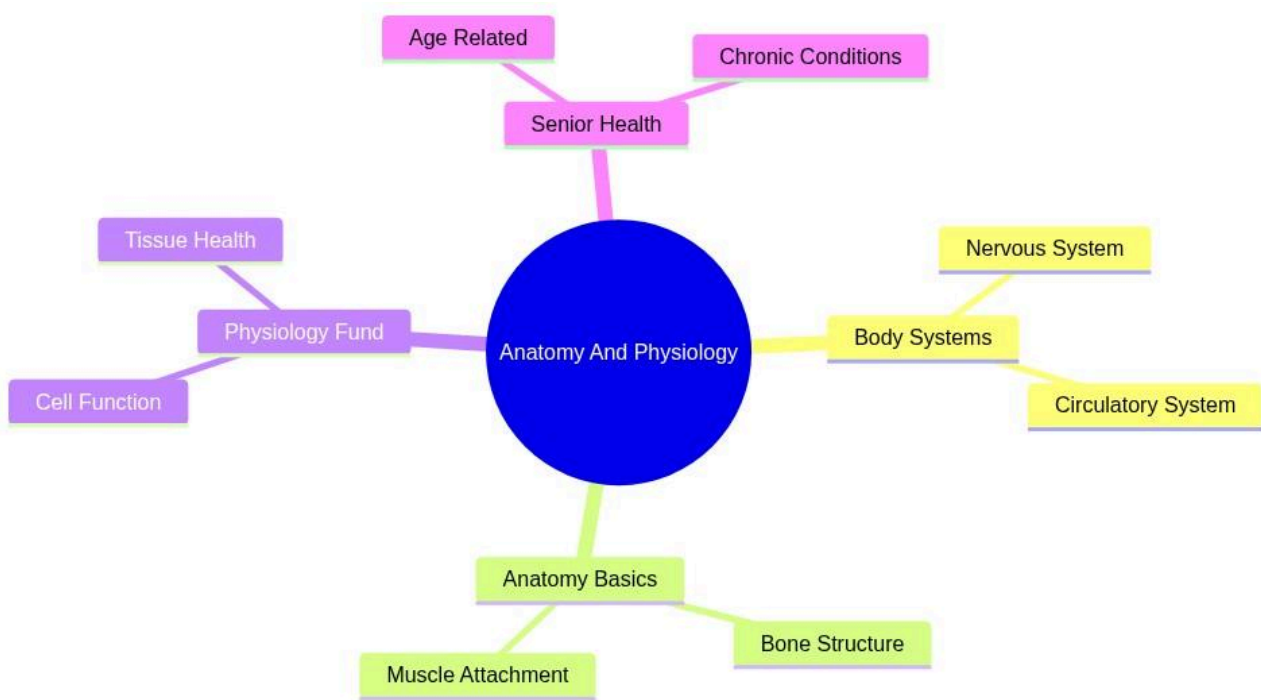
Age Related

Chronic Conditions

Senior Health

Tissue Health

Physiology Fund

Cell Function

Anatomy And Physiology

Nervous System

Body Systems

Circulatory System

Anatomy Basics

Bone Structure

Muscle Attachment